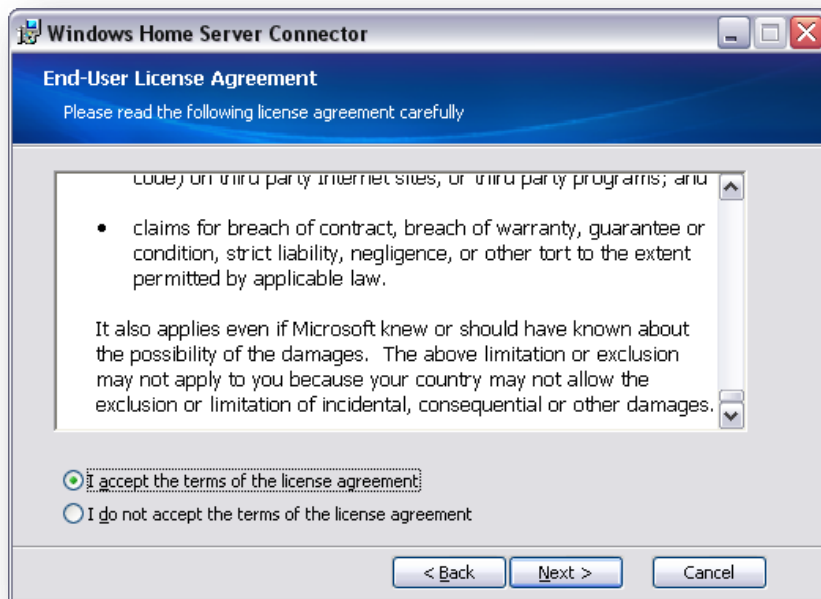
Windows Home Server Connector

End-User License Agreement

Please read the following license agreement carefully

code) on third party Internet sites, or third party programs; and

• claims for breach of contract, breach of warranty, guarantee or condition, strict liability, negligence, or other tort to the extent permitted by applicable law.

It also applies even if Microsoft knew or should have known about the possibility of the damages. The above limitation or exclusion may not apply to you because your country may not allow the exclusion or limitation of incidental, consequential or other damages.

I accept the terms of the license agreement

I do not accept the terms of the license agreement

< Back

Next >

Cancel